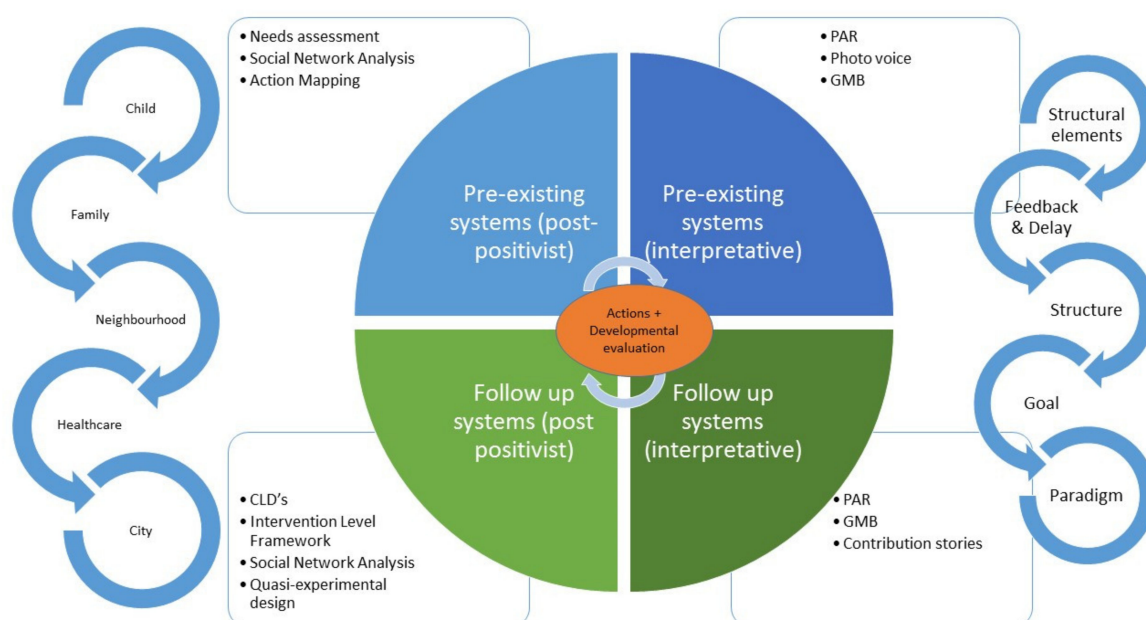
Child

Family

Neighbourhood

Healthcare

City

• Needs assessment
• Social Network Analysis
• Action Mapping

• PAR
• Photo voice
• GMB

Pre-existing systems (post-positivist)

Pre-existing systems (interpretative)

Actions + Developmental evaluation

Follow up systems (post positivist)

Follow up systems (interpretative)

• CLD's
• Intervention Level Framework
• Social Network Analysis
• Quasi-experimental design

• PAR
• GMB
• Contribution stories

Structural elements

Feedback & Delay

Structure

Goal

Paradigm